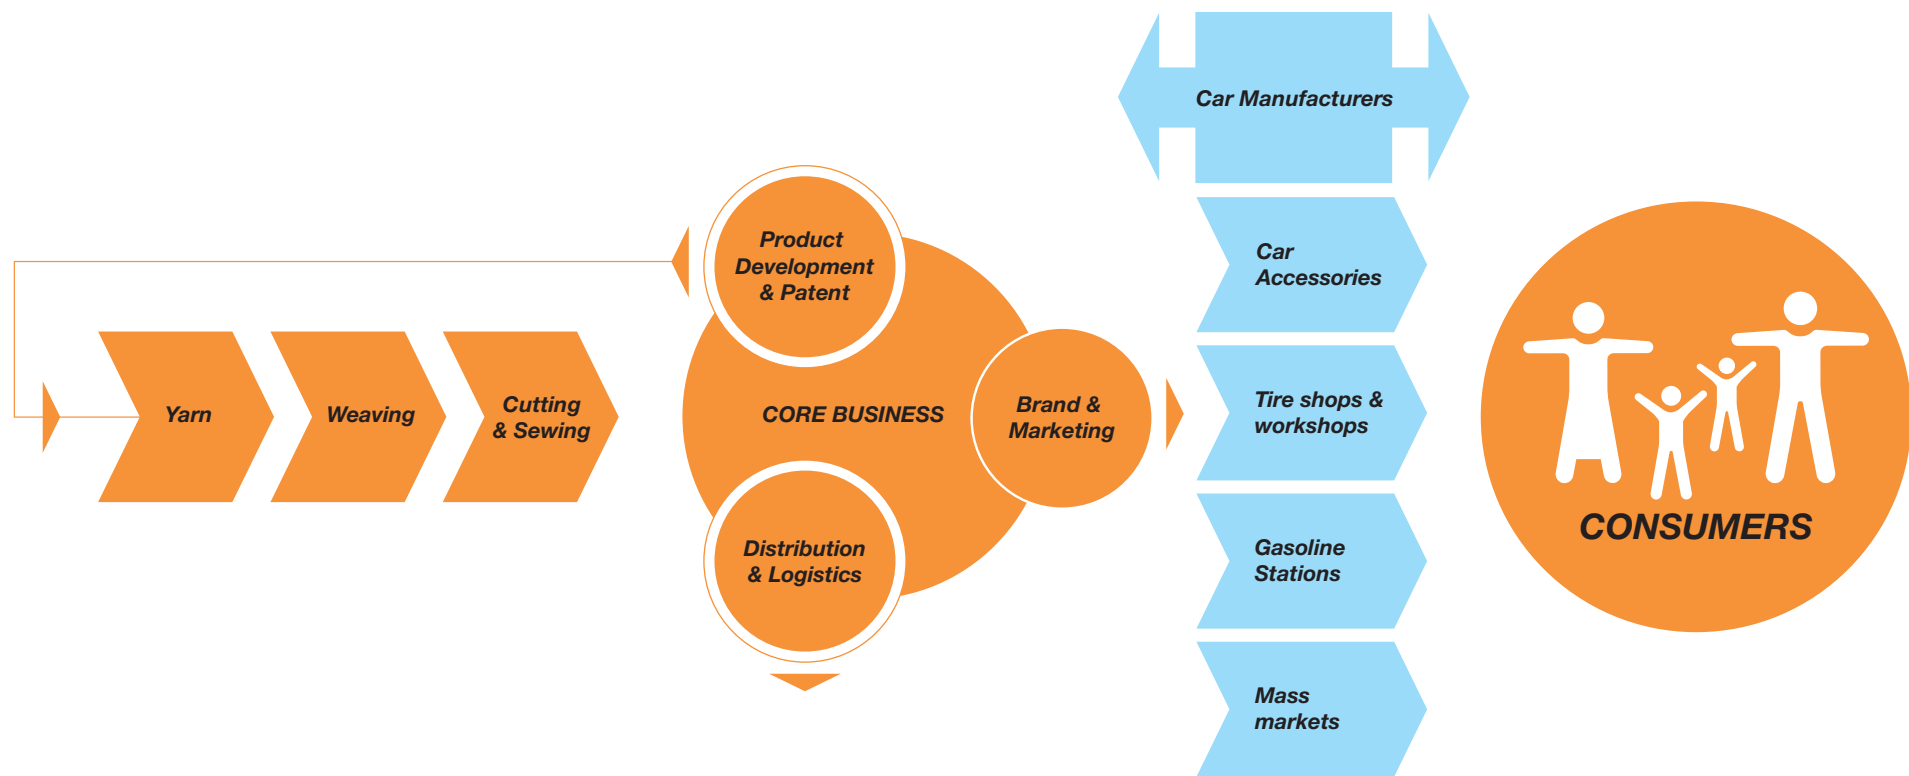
Yarn

Weaving

Cutting & Sewing

Product Development & Patent

CORE BUSINESS

Brand & Marketing

Distribution & Logistics

Car Manufacturers

Car Accessories

Tire shops & workshops

Gasoline Stations

Mass markets

CONSUMERS